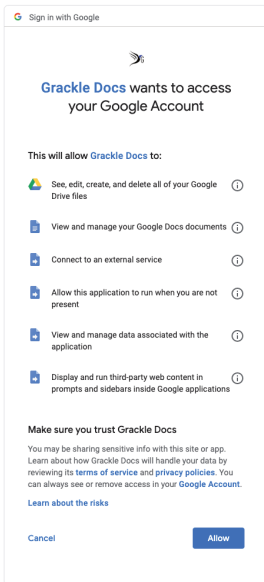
G Sign in with Google

Grackle Docs wants to access your Google Account

This will allow Grackle Docs to:

See, edit, create, and delete all of your Google Drive files ⓘ

View and manage your Google Docs documents ⓘ

Connect to an external service ⓘ

Allow this application to run when you are not present ⓘ

View and manage data associated with the application ⓘ

Display and run third-party web content in prompts and sidebars inside Google applications ⓘ

Make sure you trust Grackle Docs

You may be sharing sensitive info with this site or app. Learn about how Grackle Docs will handle your data by reviewing its terms of service and privacy policies. You can always see or remove access in your Google Account.

Learn about the risks

Cancel

Allow